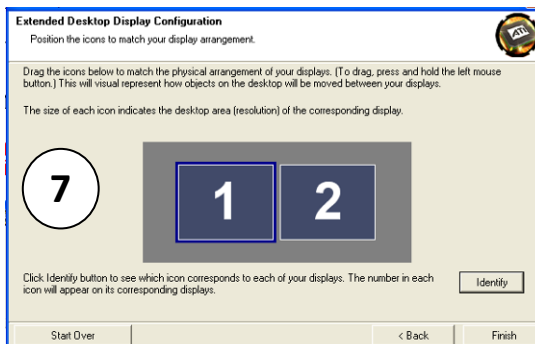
Extended Desktop Display Configuration
Position the icons to match your display arrangement.

ATI

Drag the icons below to match the physical arrangement of your displays. (To drag, press and hold the left mouse button.) This will visual represent how objects on the desktop will be moved between your displays.

The size of each icon indicates the desktop area (resolution) of the corresponding display.

7

1

2

Click Identify button to see which icon corresponds to each of your displays. The number in each icon will appear on its corresponding displays.

Identify

Start Over

< Back

Finish